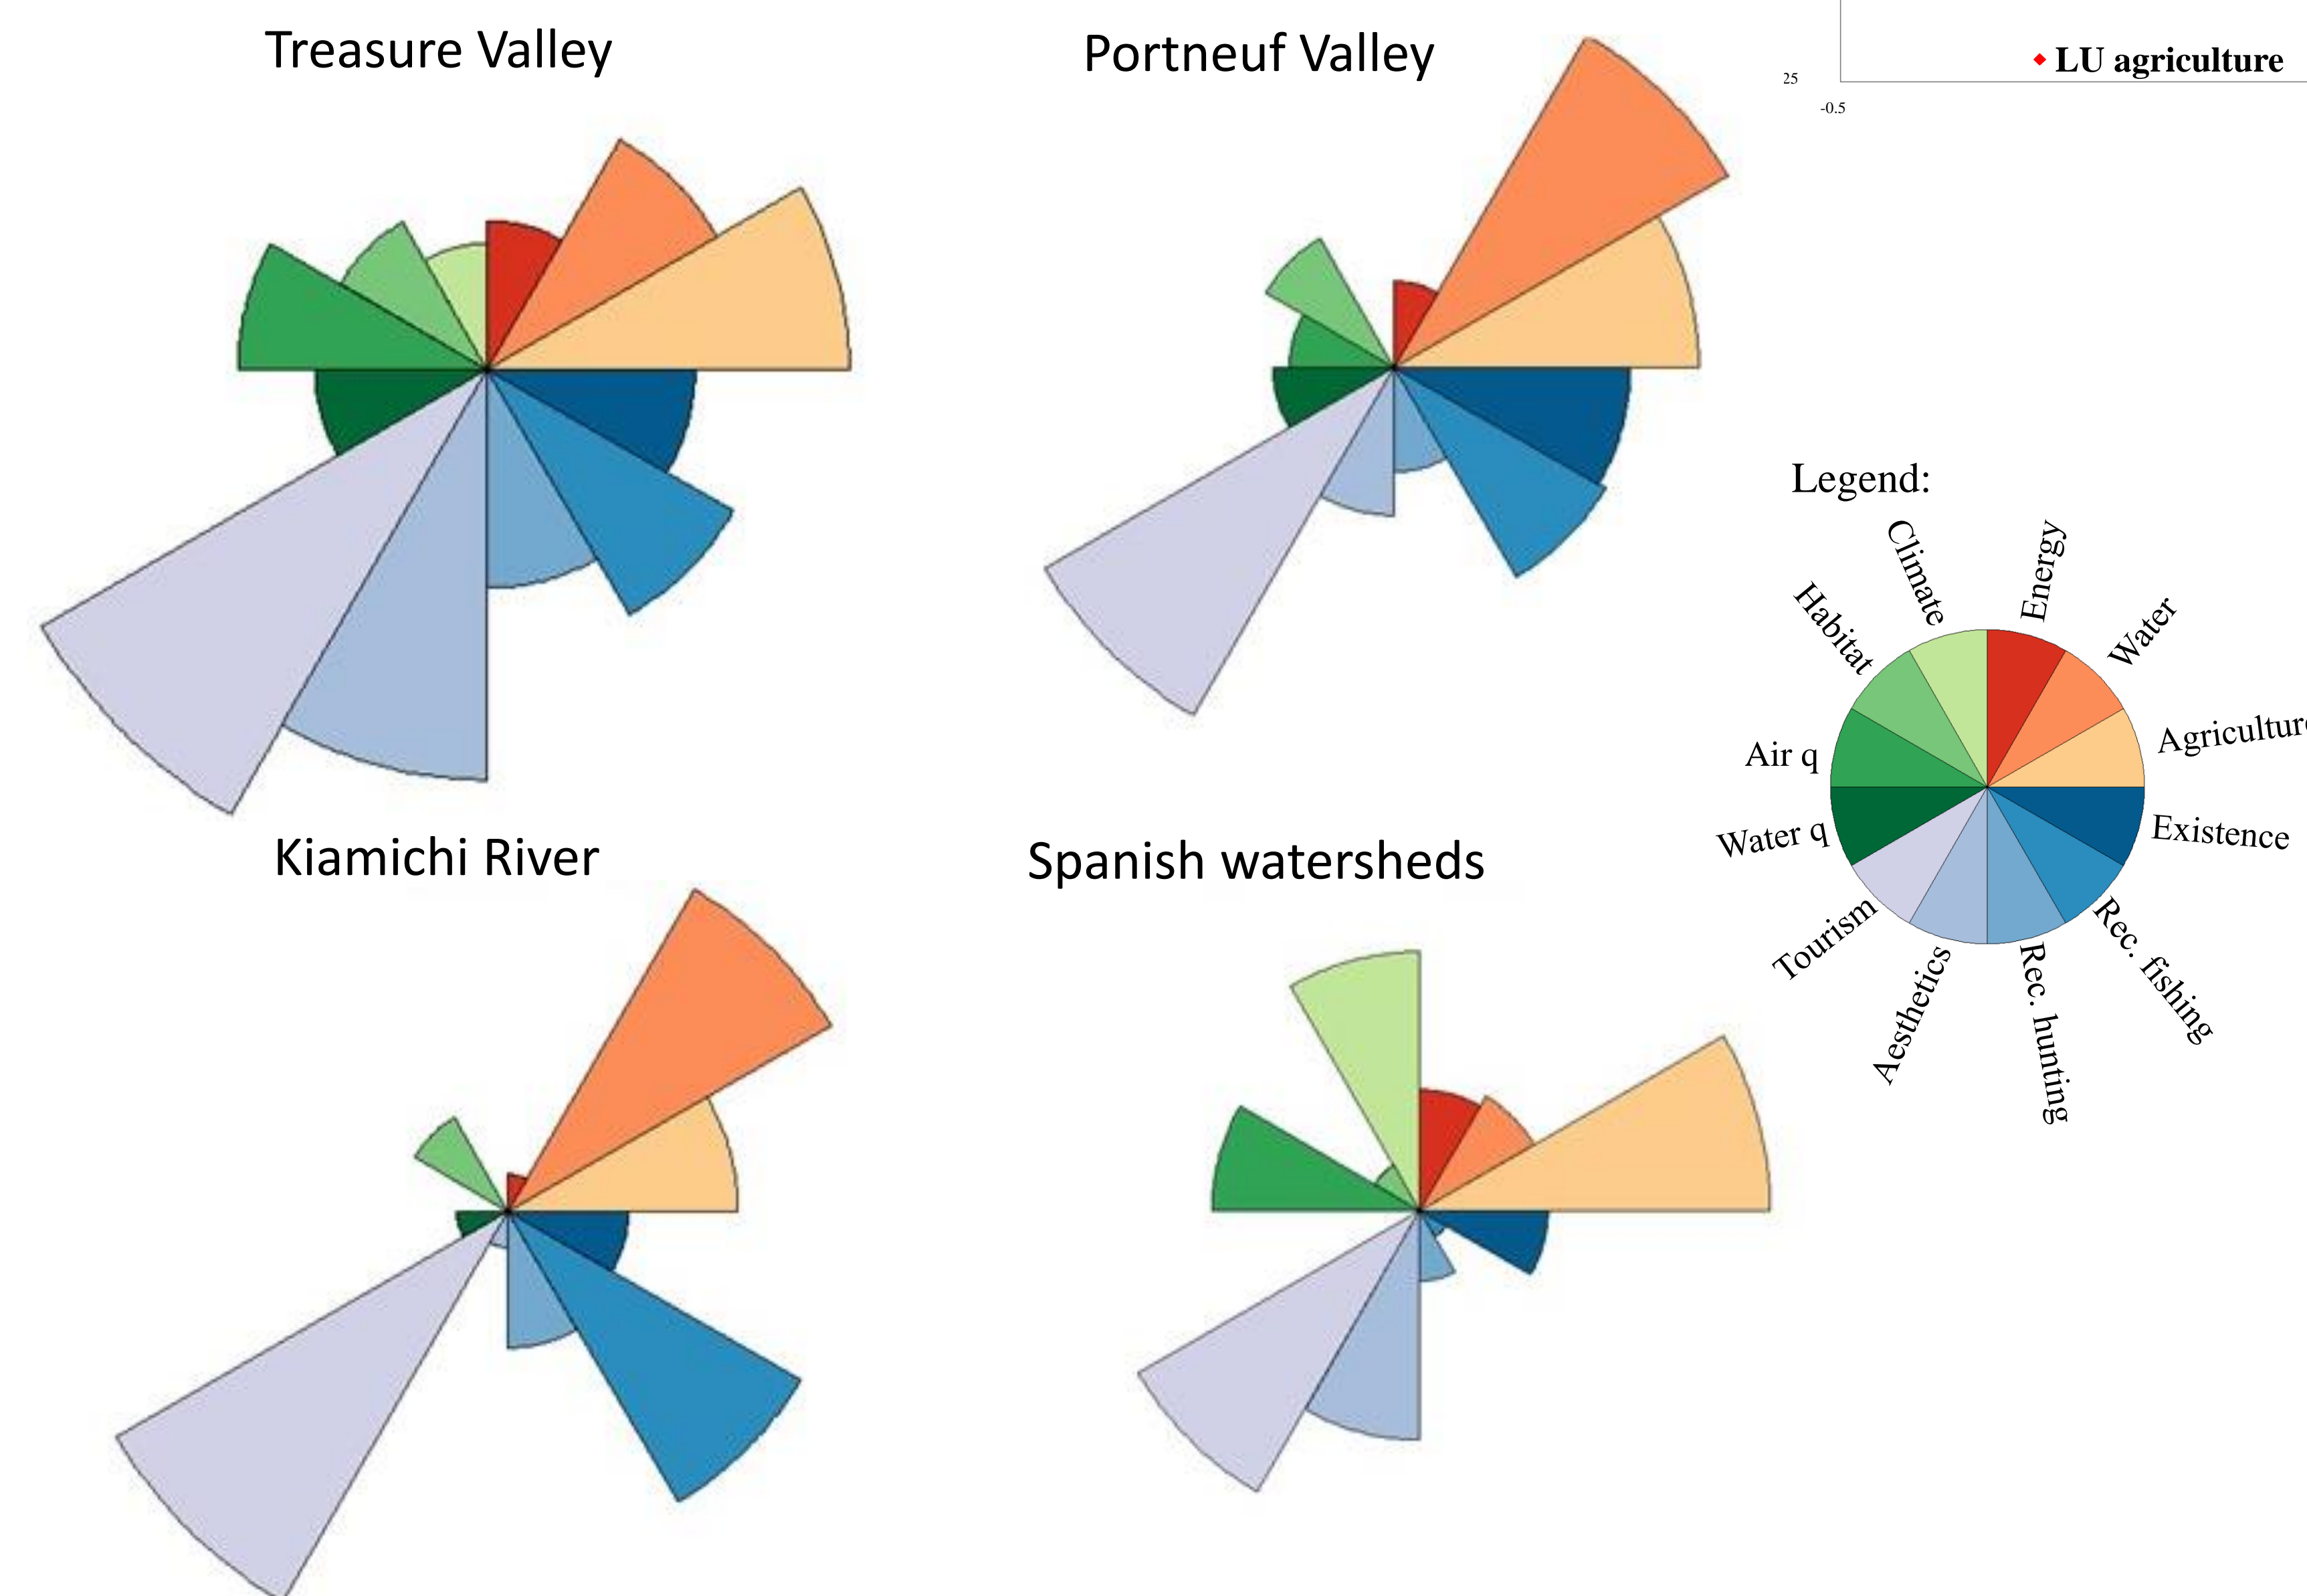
Treasure Valley

Portneuf Valley

25

-0.5

LU agriculture

Legend:

Climate

Energy

Habitat

Water

Agricultur

Air q

Existence

Water q

Tourism

Rec. fishing

Aesthetics

Rec. hunting

Kiamichi River

Spanish watersheds